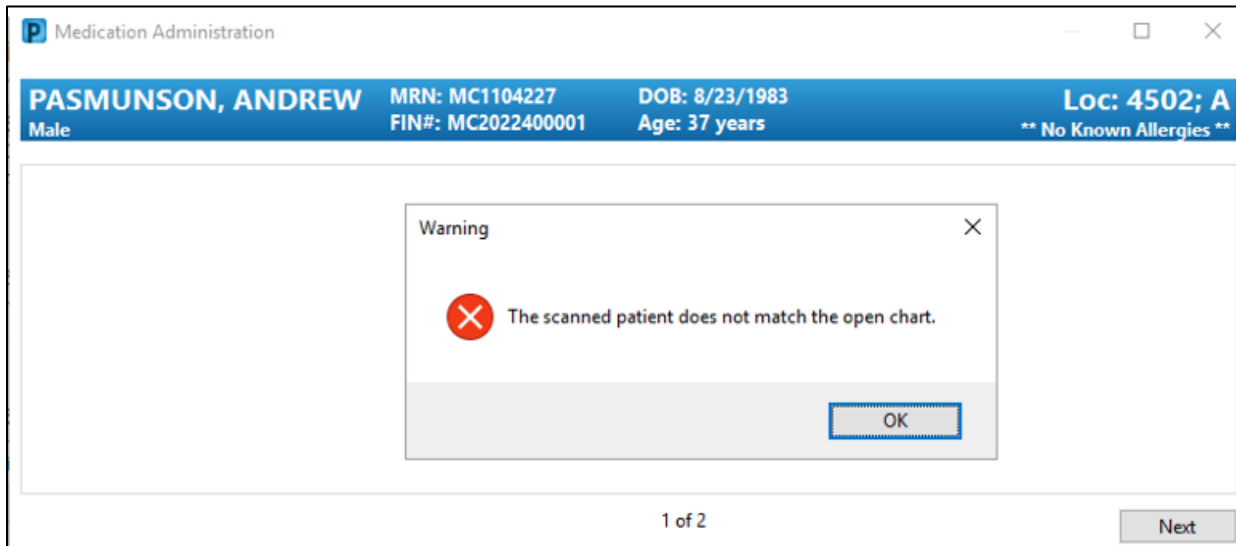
P Medication Administration

PASMUNSON, ANDREW
Male

MRN: MC1104227
FIN#: MC2022400001

DOB: 8/23/1983
Age: 37 years

Loc: 4502; A
** No Known Allergies **

Warning

The scanned patient does not match the open chart.

OK

1 of 2

Next